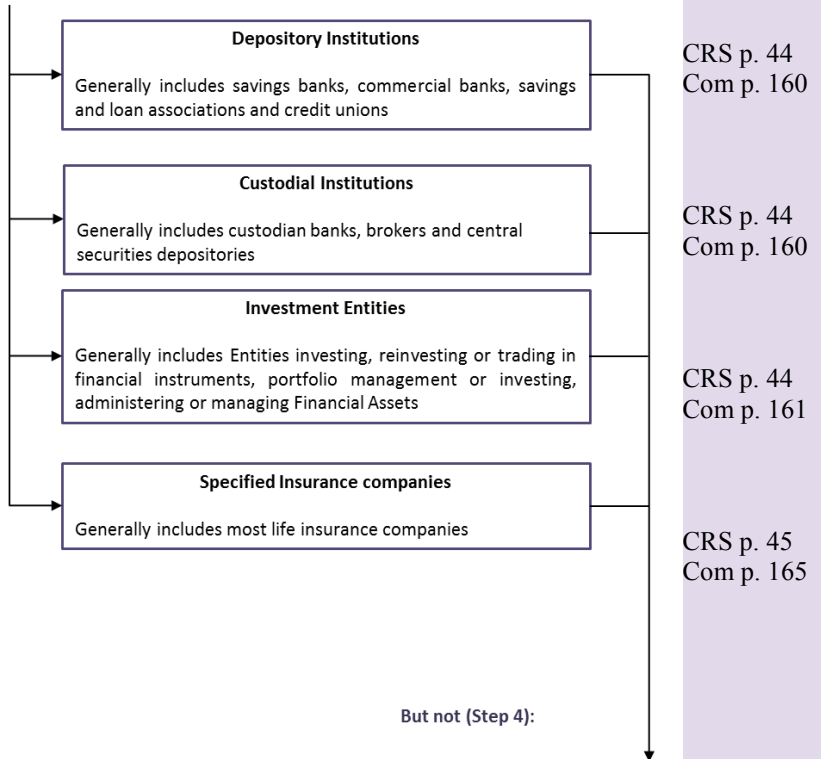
**Depository Institutions**

Generally includes savings banks, commercial banks, savings and loan associations and credit unions

CRS p. 44
Com p. 160

**Custodial Institutions**

Generally includes custodian banks, brokers and central securities depositories

CRS p. 44
Com p. 160

**Investment Entities**

Generally includes Entities investing, reinvesting or trading in financial instruments, portfolio management or investing, administering or managing Financial Assets

CRS p. 44
Com p. 161

**Specified Insurance companies**

Generally includes most life insurance companies

CRS p. 45
Com p. 165

But not (Step 4):